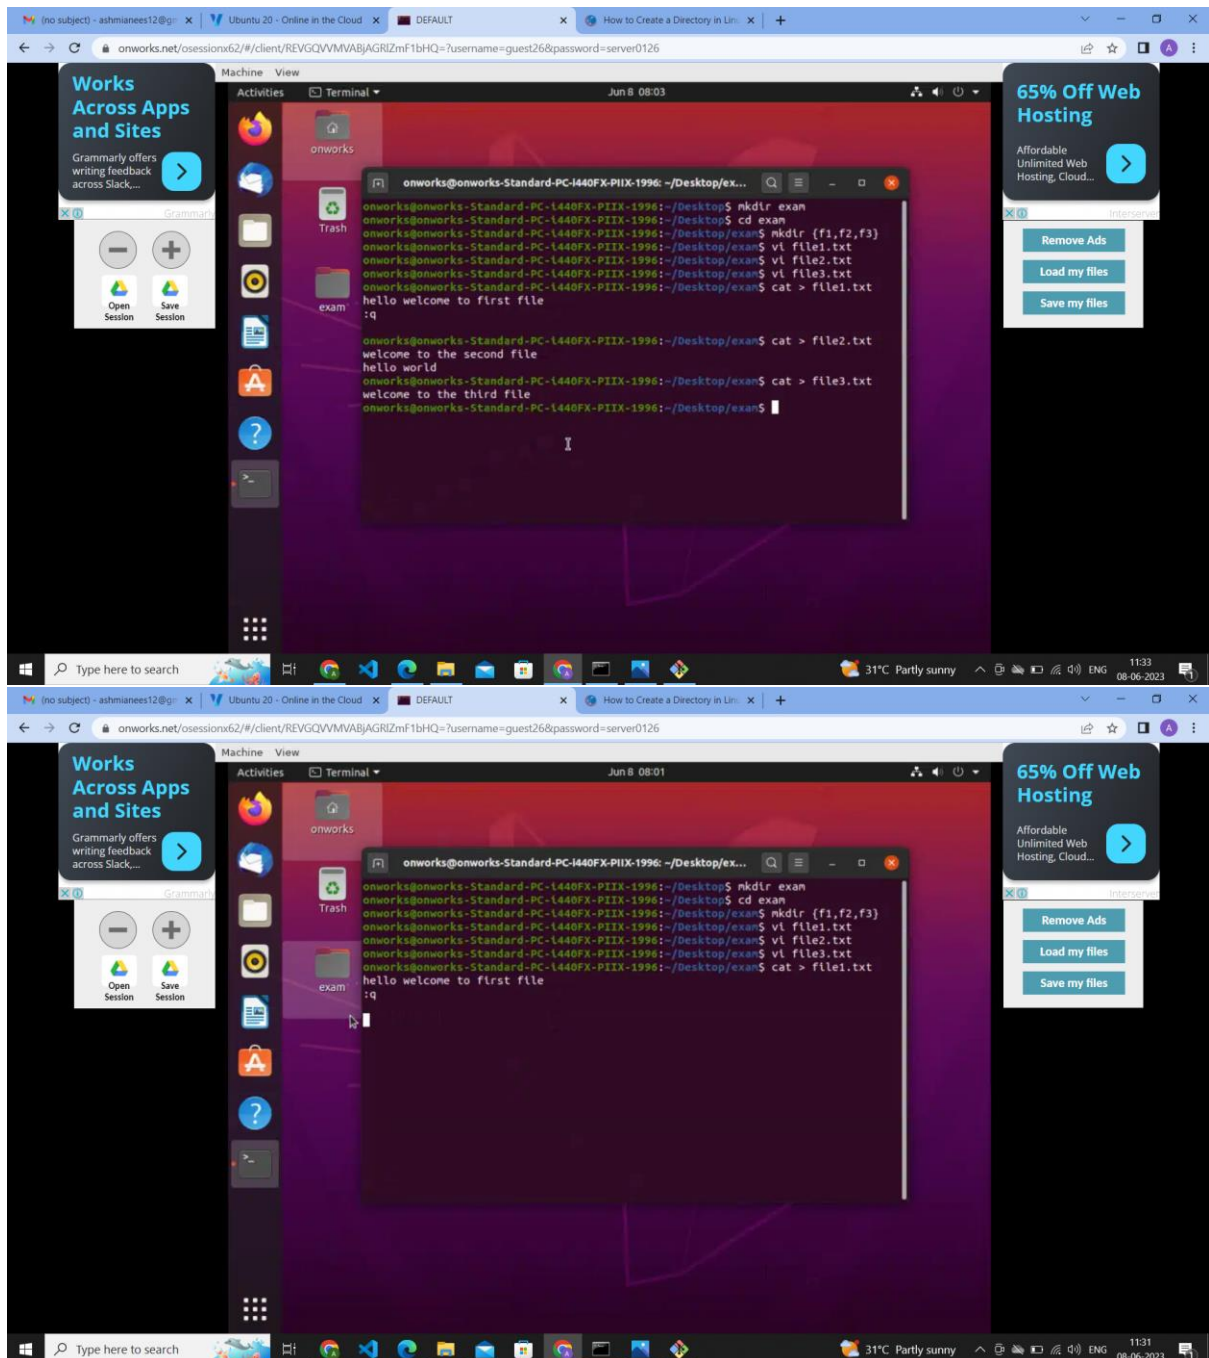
(no subject) - ashmianees12@gm × | Ubuntu 20 - Online in the Cloud × | DEFAULT × | How to Create a Directory in Linu × | +

onworks.net/osessionx62/#/client/REVGQVVMVABJAGRIZmF1bHQ=?username=guest26&password=server0126

Works Across Apps and Sites
Grammarly offers writing feedback across Slack,...
Grammarly

Open Session
Save Session

Machine View

Activities Terminal ▾ Jun 8 08:03

onworks
Trash
exam

onworks@onworks-Standard-PC-i440FX-PIIX-1996: ~/Desktop/ex...

onworks@onworks-Standard-PC-i440FX-PIIX-1996:~/Desktop$ mkdir exam
onworks@onworks-Standard-PC-i440FX-PIIX-1996:~/Desktop$ cd exam
onworks@onworks-Standard-PC-i440FX-PIIX-1996:~/Desktop/exam$ mkdir {f1,f2,f3}
onworks@onworks-Standard-PC-i440FX-PIIX-1996:~/Desktop/exam$ vi file1.txt
onworks@onworks-Standard-PC-i440FX-PIIX-1996:~/Desktop/exam$ vi file2.txt
onworks@onworks-Standard-PC-i440FX-PIIX-1996:~/Desktop/exam$ vi file3.txt
onworks@onworks-Standard-PC-i440FX-PIIX-1996:~/Desktop/exam$ cat > file1.txt
hello welcome to first file
:q

onworks@onworks-Standard-PC-i440FX-PIIX-1996:~/Desktop/exam$ cat > file2.txt
welcome to the second file
hello world
onworks@onworks-Standard-PC-i440FX-PIIX-1996:~/Desktop/exam$ cat > file3.txt
welcome to the third file
onworks@onworks-Standard-PC-i440FX-PIIX-1996:~/Desktop/exam$

65% Off Web Hosting
Affordable Unlimited Web Hosting, Cloud...
Interserver

Remove Ads
Load my files
Save my files

Type here to search
31°C Partly sunny ENG 11:33 08-06-2023

(no subject) - ashmianees12@gm × | Ubuntu 20 - Online in the Cloud × | DEFAULT × | How to Create a Directory in Linu × | +

onworks.net/osessionx62/#/client/REVGQVVMVABJAGRIZmF1bHQ=?username=guest26&password=server0126

Works Across Apps and Sites
Grammarly offers writing feedback across Slack,...
Grammarly

Open Session
Save Session

Machine View

Activities Terminal ▾ Jun 8 08:01

onworks
Trash
exam

onworks@onworks-Standard-PC-i440FX-PIIX-1996: ~/Desktop/ex...

onworks@onworks-Standard-PC-i440FX-PIIX-1996:~/Desktop$ mkdir exam
onworks@onworks-Standard-PC-i440FX-PIIX-1996:~/Desktop$ cd exam
onworks@onworks-Standard-PC-i440FX-PIIX-1996:~/Desktop/exam$ mkdir {f1,f2,f3}
onworks@onworks-Standard-PC-i440FX-PIIX-1996:~/Desktop/exam$ vi file1.txt
onworks@onworks-Standard-PC-i440FX-PIIX-1996:~/Desktop/exam$ vi file2.txt
onworks@onworks-Standard-PC-i440FX-PIIX-1996:~/Desktop/exam$ vi file3.txt
onworks@onworks-Standard-PC-i440FX-PIIX-1996:~/Desktop/exam$ cat > file1.txt
hello welcome to first file
:q

65% Off Web Hosting
Affordable Unlimited Web Hosting, Cloud...
Interserver

Remove Ads
Load my files
Save my files

Type here to search
31°C Partly sunny ENG 11:31 08-06-2023